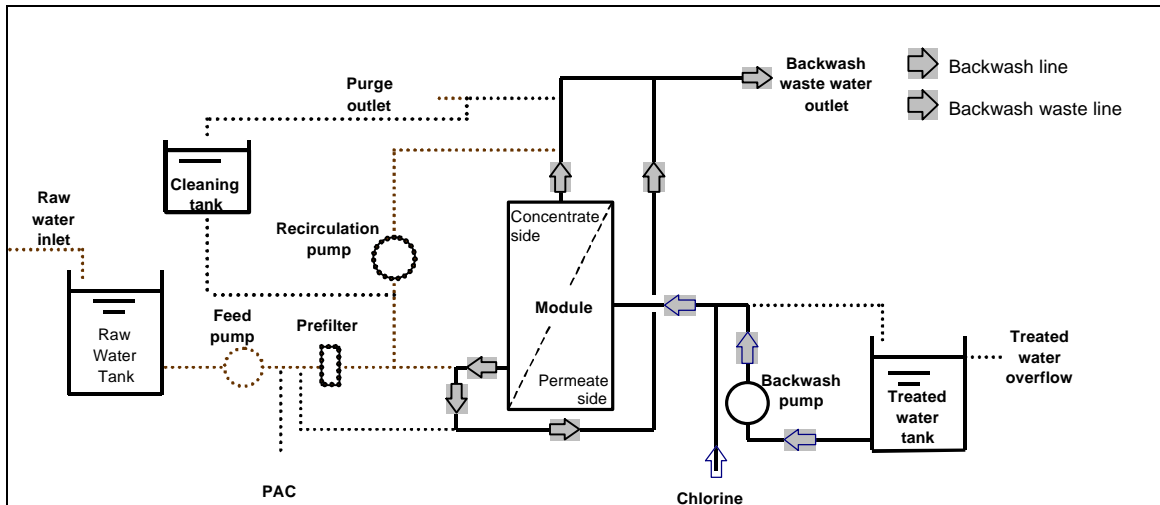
Backwash line
Backwash waste line

Backwash waste water outlet

Purge outlet

Cleaning tank

Raw water inlet

Recirculation pump

Concentrate side

Module

Permeate side

Raw Water Tank

Feed pump

Prefilter

Backwash pump

Treated water tank

Treated water overflow

PAC

Chlorine